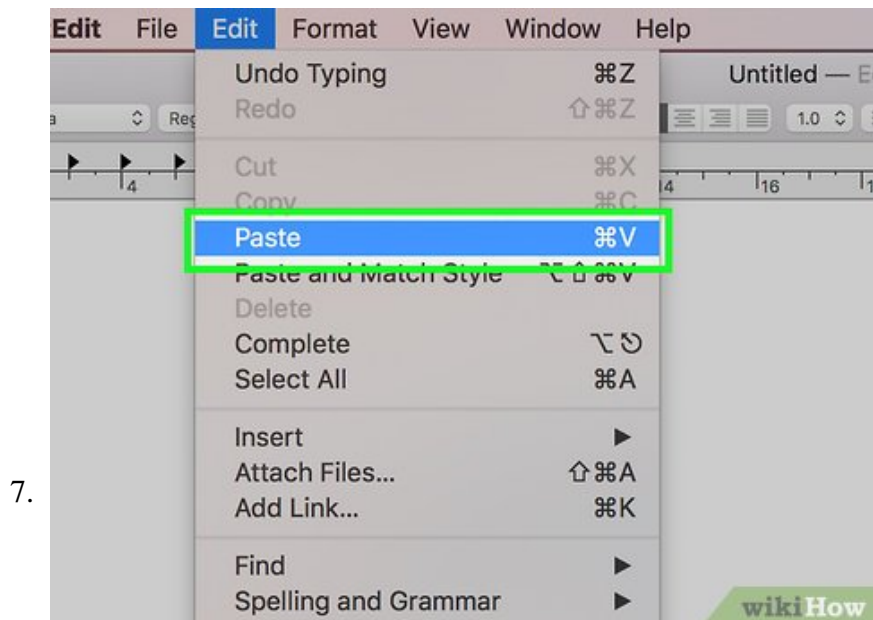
Edit File Edit Format View Window Help

Untitled — E

Reg

1.0

4

14 16 1

Undo Typing ⌘Z
Redo ⇧⌘Z
Cut ⌘X
Copy ⌘C
Paste ⌘V
Paste and Match Style ⌥⇧⌘V
Delete
Complete ⌥⎋
Select All ⌘A
Insert ▶
Attach Files... ⇧⌘A
Add Link... ⌘K
Find ▶
Spelling and Grammar ▶

7.

wikiHow